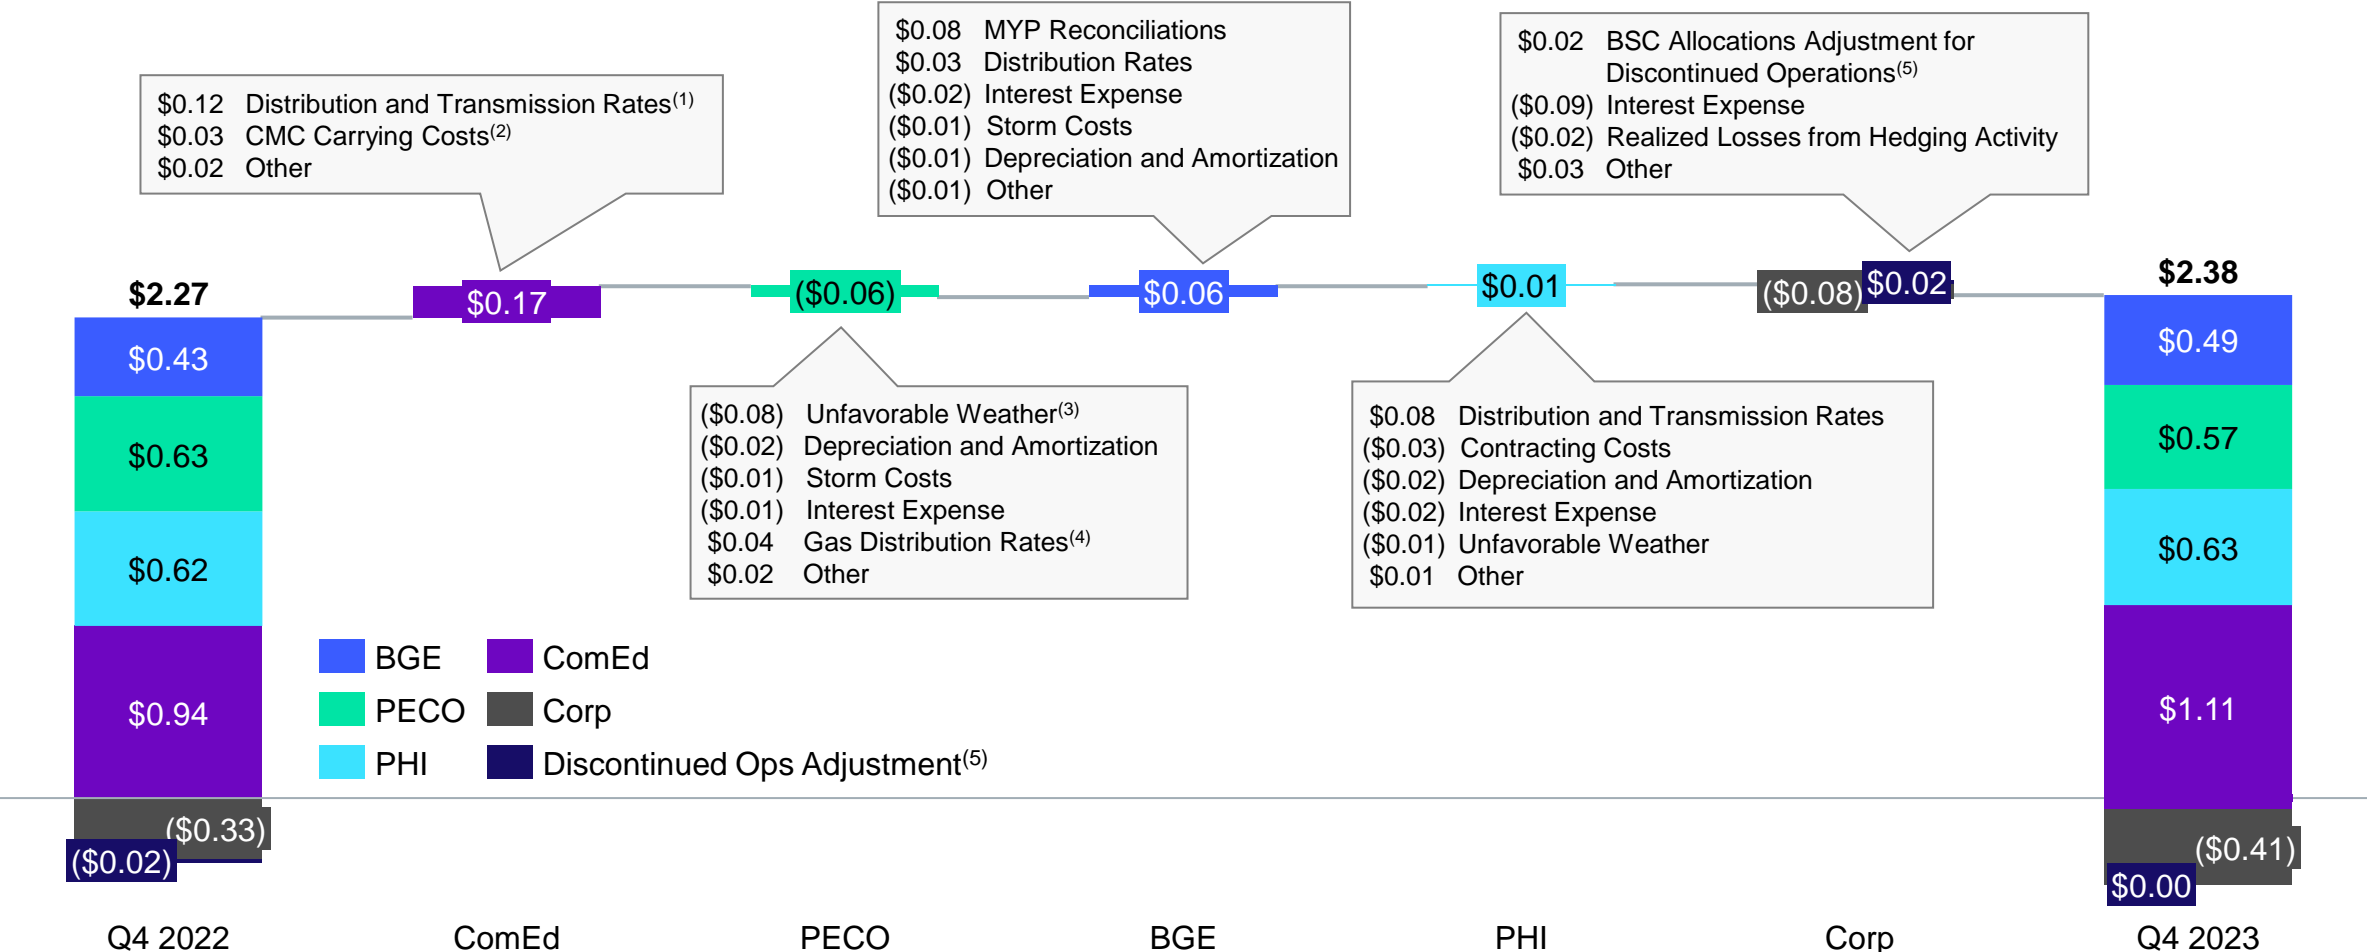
$0.12 Distribution and Transmission Rates$^{(1)}$
$0.03 CMC Carrying Costs$^{(2)}$
$0.02 Other

$0.08 MYP Reconciliations
$0.03 Distribution Rates
($0.02) Interest Expense
($0.01) Storm Costs
($0.01) Depreciation and Amortization
($0.01) Other

$0.02 BSC Allocations Adjustment for Discontinued Operations$^{(5)}$
($0.09) Interest Expense
($0.02) Realized Losses from Hedging Activity
$0.03 Other

$2.27

$0.17

($0.06)

$0.06

$0.01

($0.08)

$0.02

$2.38

$0.43

$0.63

$0.62

$0.94

($0.33)

($0.02)

($0.08) Unfavorable Weather$^{(3)}$
($0.02) Depreciation and Amortization
($0.01) Storm Costs
($0.01) Interest Expense
$0.04 Gas Distribution Rates$^{(4)}$
$0.02 Other

$0.08 Distribution and Transmission Rates
($0.03) Contracting Costs
($0.02) Depreciation and Amortization
($0.02) Interest Expense
($0.01) Unfavorable Weather
$0.01 Other

BGE
ComEd
PECO
Corp
PHI
Discontinued Ops Adjustment$^{(5)}$

$0.49

$0.57

$0.63

$1.11

($0.41)

$0.00

Q4 2022
ComEd
PECO
BGE
PHI
Corp
Q4 2023